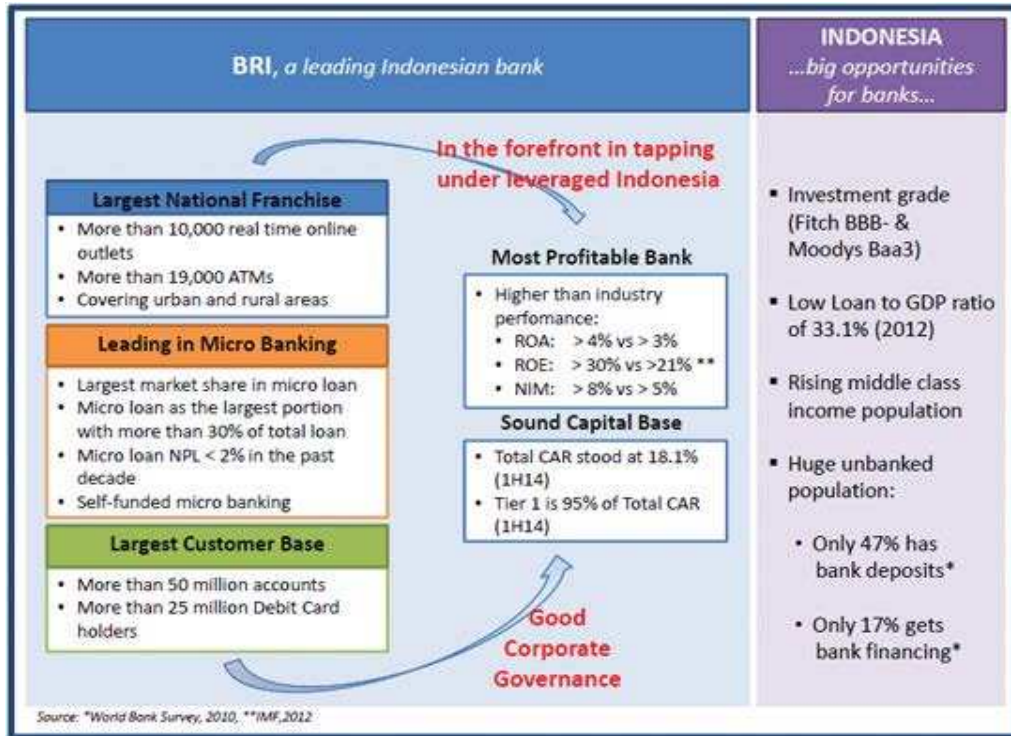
**BRI**, *a leading Indonesian bank*

**INDONESIA**
*...big opportunities for banks...*

In the forefront in tapping under leveraged Indonesia

**Largest National Franchise**
- More than 10,000 real time online outlets
- More than 19,000 ATMs
- Covering urban and rural areas

**Leading in Micro Banking**
- Largest market share in micro loan
- Micro loan as the largest portion with more than 30% of total loan
- Micro loan NPL < 2% in the past decade
- Self-funded micro banking

**Largest Customer Base**
- More than 50 million accounts
- More than 25 million Debit Card holders

**Most Profitable Bank**
- Higher than industry perfomance:
  - ROA: > 4% vs > 3%
  - ROE: > 30% vs >21% **
  - NIM: > 8% vs > 5%

**Sound Capital Base**
- Total CAR stood at 18.1% (1H14)
- Tier 1 is 95% of Total CAR (1H14)

Good Corporate Governance

- Investment grade (Fitch BBB- & Moodys Baa3)
- Low Loan to GDP ratio of 33.1% (2012)
- Rising middle class income population
- Huge unbanked population:
  - Only 47% has bank deposits*
  - Only 17% gets bank financing*

Source: *World Bank Survey, 2010, **IMF,2012